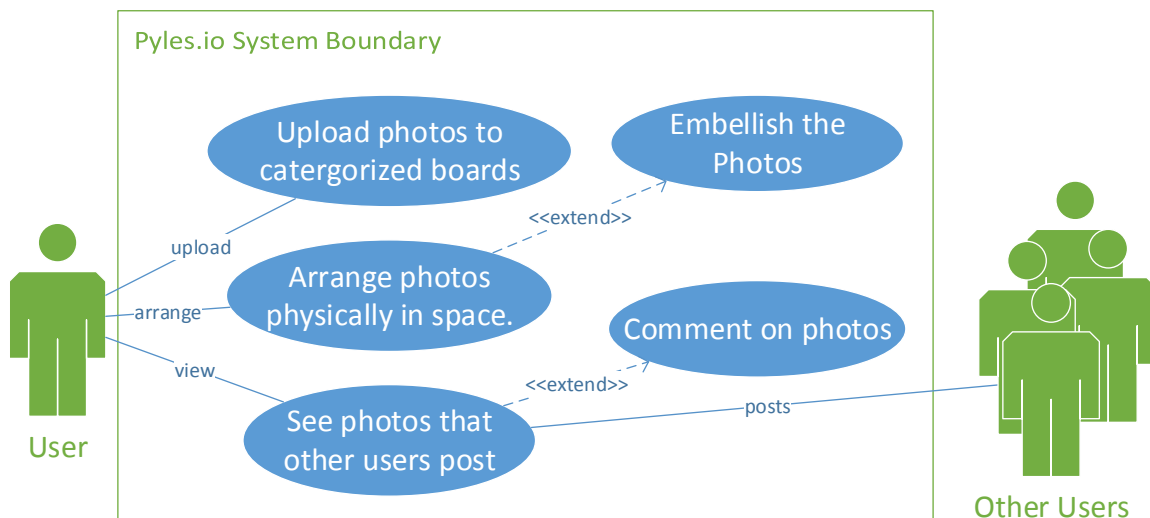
Pyles.io System Boundary

Upload photos to catergorized boards

Embellish the Photos

<<extend>>

upload

Arrange photos physically in space.

arrange

Comment on photos

view

<<extend>>

posts

See photos that other users post

User

Other Users